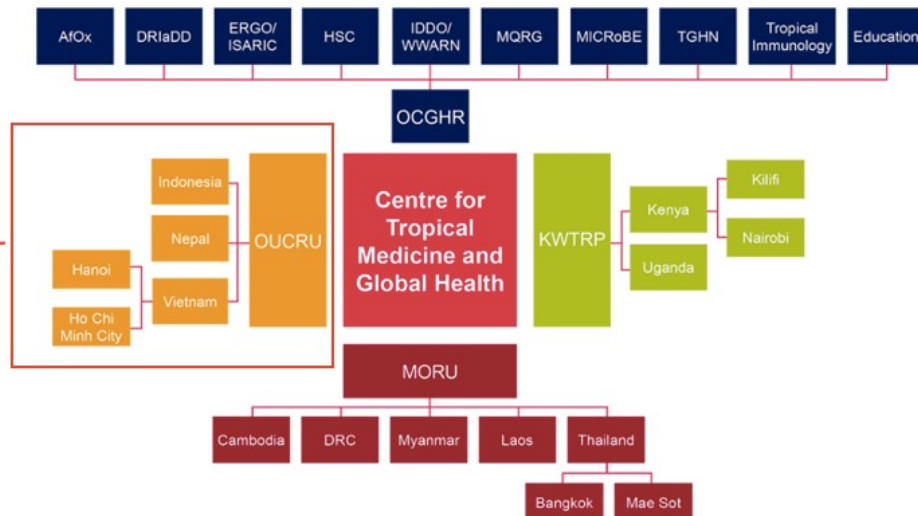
AfOx
DRIaDD
ERGO/ ISARIC
HSC
IDDO/ WWARN
MQRG
MICRoBE
TGHN
Tropical Immunology
Education

OCGHR

Indonesia
Nepal
Vietnam
OUCRU
Hanoi
Ho Chi Minh City

Centre for Tropical Medicine and Global Health

KWTRP
Kenya
Uganda
Kilifi
Nairobi

MORU
Cambodia
DRC
Myanmar
Laos
Thailand
Bangkok
Mae Sot